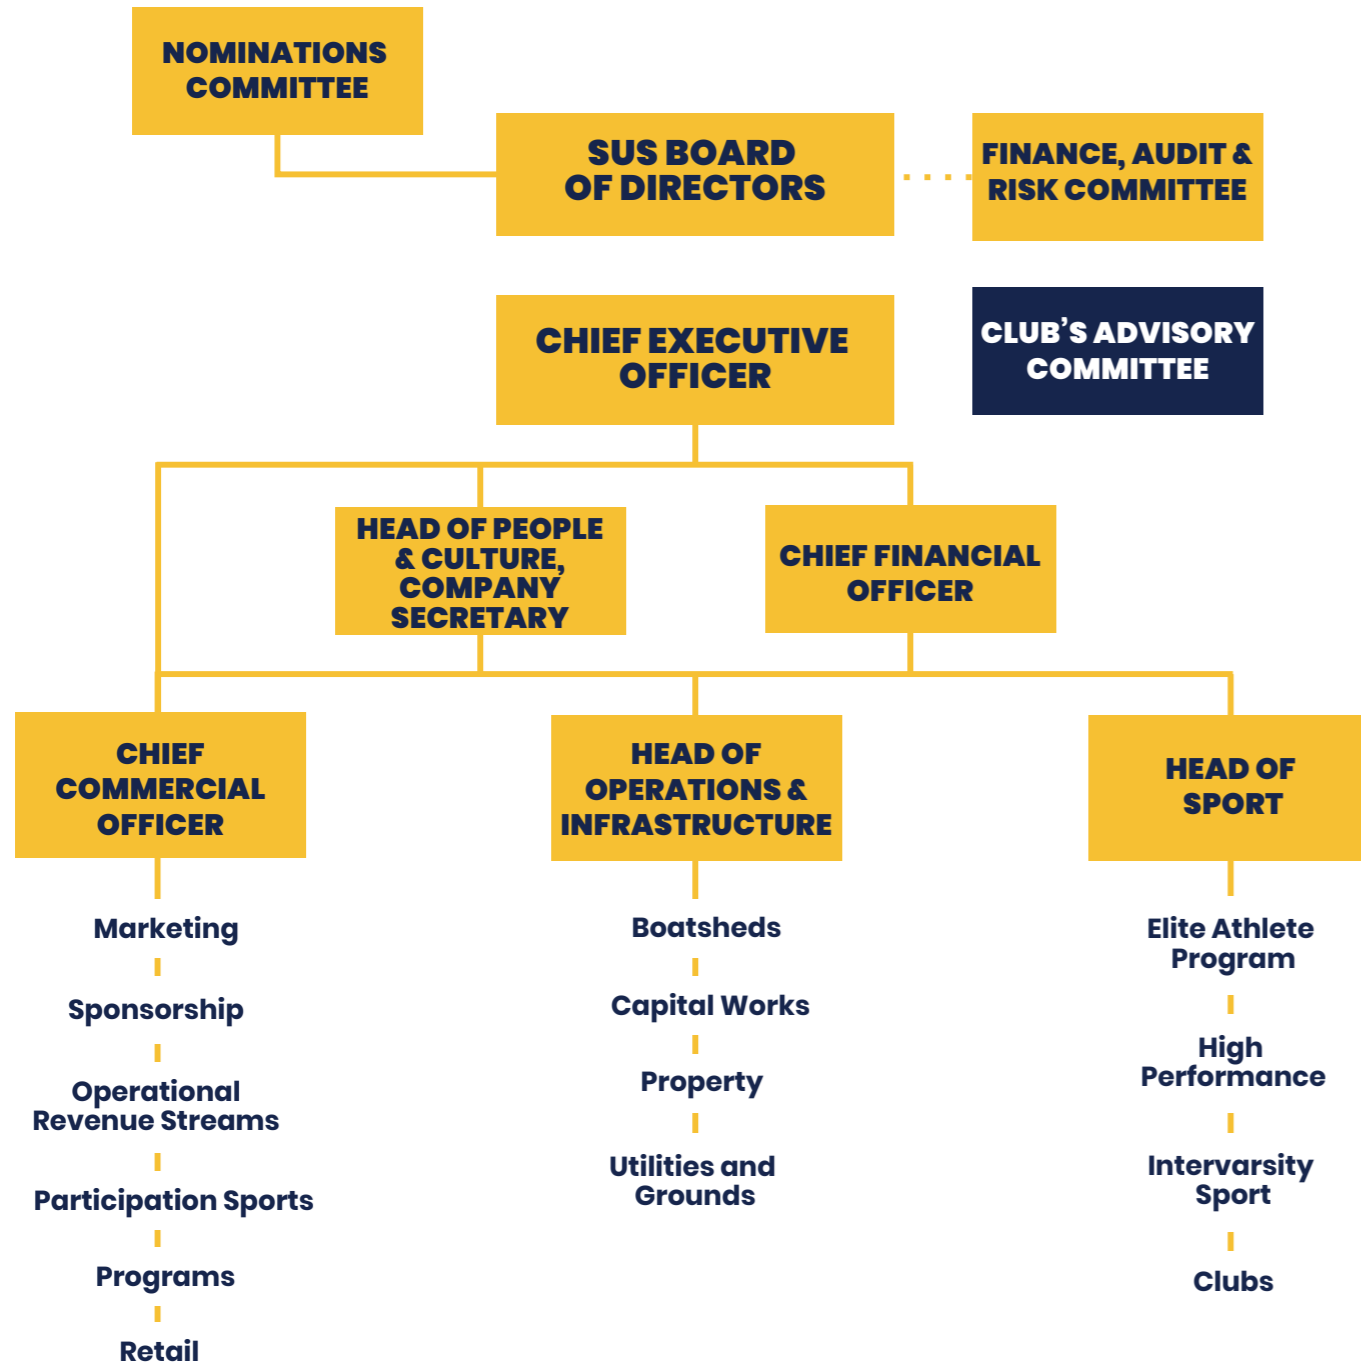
NOMINATIONS COMMITTEE

SUS BOARD OF DIRECTORS

FINANCE, AUDIT & RISK COMMITTEE

CHIEF EXECUTIVE OFFICER

CLUB'S ADVISORY COMMITTEE

HEAD OF PEOPLE & CULTURE, COMPANY SECRETARY

CHIEF FINANCIAL OFFICER

CHIEF COMMERCIAL OFFICER

Marketing

Sponsorship

Operational Revenue Streams

Participation Sports

Programs

Retail

HEAD OF OPERATIONS & INFRASTRUCTURE

Boatsheds

Capital Works

Property

Utilities and Grounds

HEAD OF SPORT

Elite Athlete Program

High Performance

Intervarsity Sport

Clubs